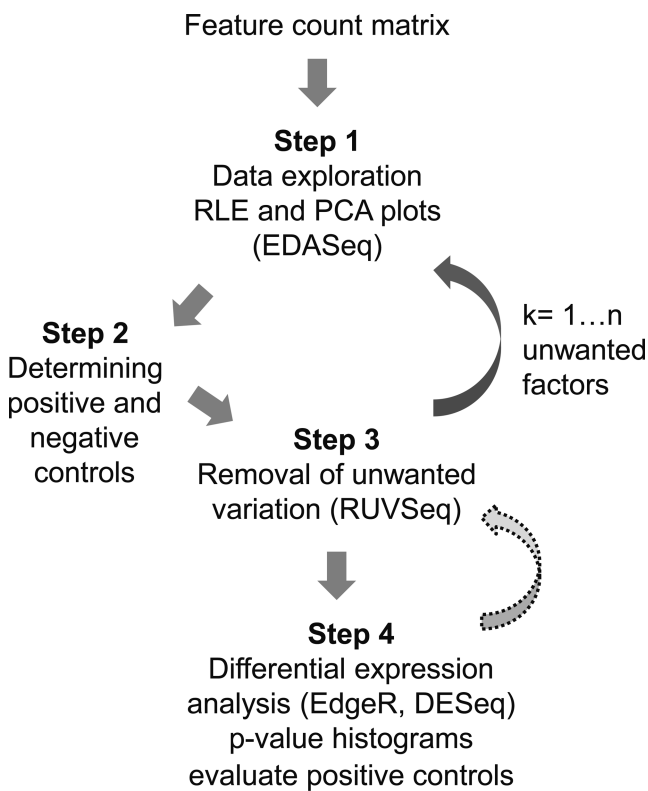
Feature count matrix

**Step 1**
Data exploration
RLE and PCA plots
(EDASeq)

**Step 2**
Determining positive and negative controls

k= 1…n unwanted factors

**Step 3**
Removal of unwanted variation (RUVSeq)

**Step 4**
Differential expression analysis (EdgeR, DESeq)
p-value histograms
evaluate positive controls